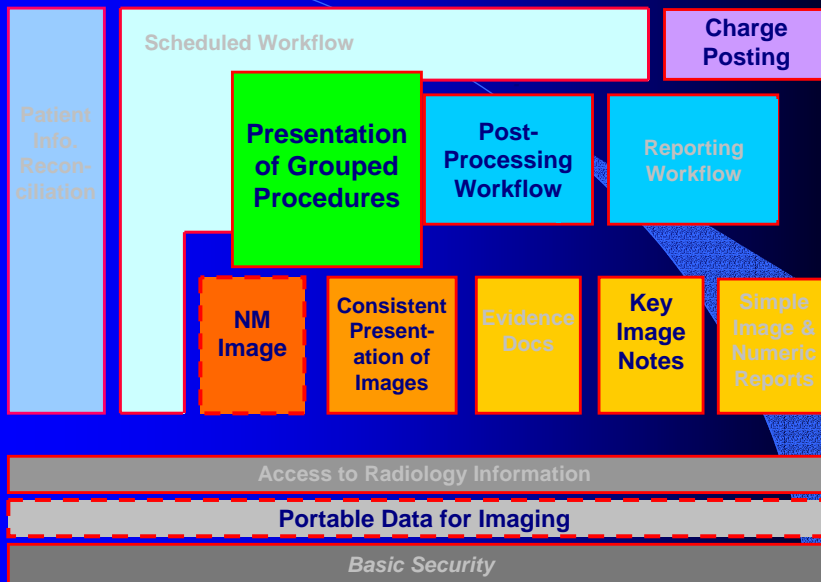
Patient Info. Reconciliation

Scheduled Workflow

Charge Posting

Presentation of Grouped Procedures

Post-Processing Workflow

Reporting Workflow

NM Image

Consistent Presentation of Images

Evidence Docs

Key Image Notes

Simple Image & Numeric Reports

Access to Radiology Information

Portable Data for Imaging

Basic Security